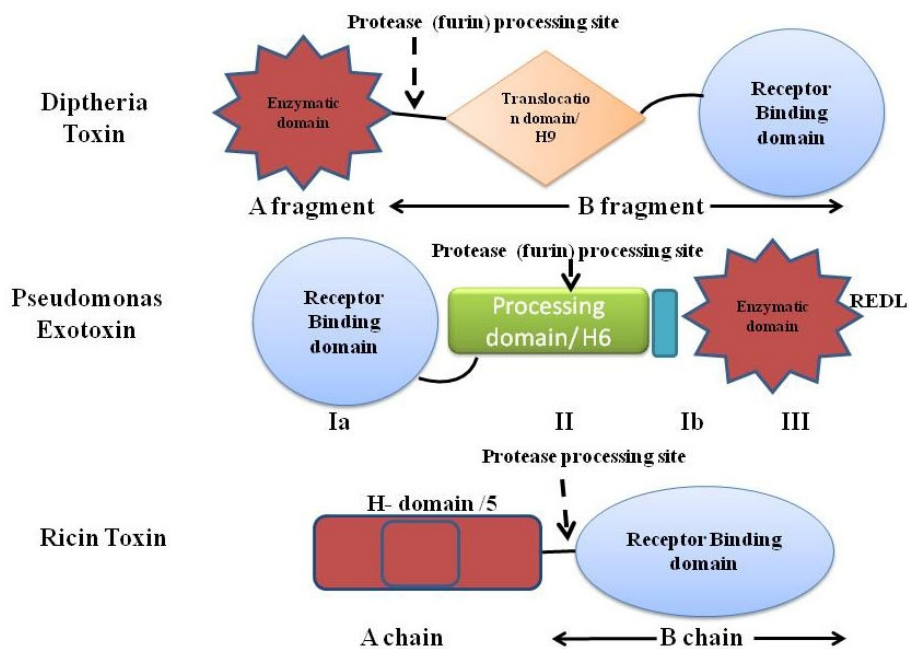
Protease (furin) processing site

Diptheria Toxin

Enzymatic domain

Translocation domain/ H9

Receptor Binding domain

A fragment

B fragment

Protease (furin) processing site

Pseudomonas Exotoxin

Receptor Binding domain

Processing domain/ H6

Enzymatic domain

REDL

Ia

II

Ib

III

Protease processing site

Ricin Toxin

H- domain /5

Receptor Binding domain

A chain

B chain